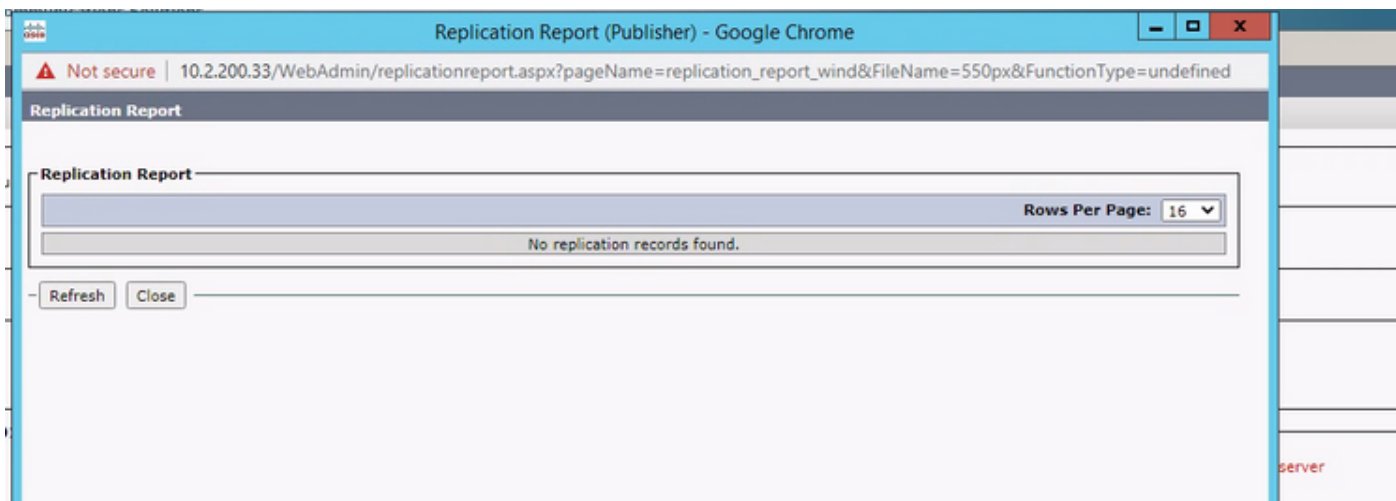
Replication Report (Publisher) - Google Chrome

Not secure | 10.2.200.33/WebAdmin/replicationreport.aspx?pageName=replication_report_wind&FileName=550px&FunctionType=undefined

Replication Report

Replication Report

Rows Per Page: 16

No replication records found.

Refresh Close

server